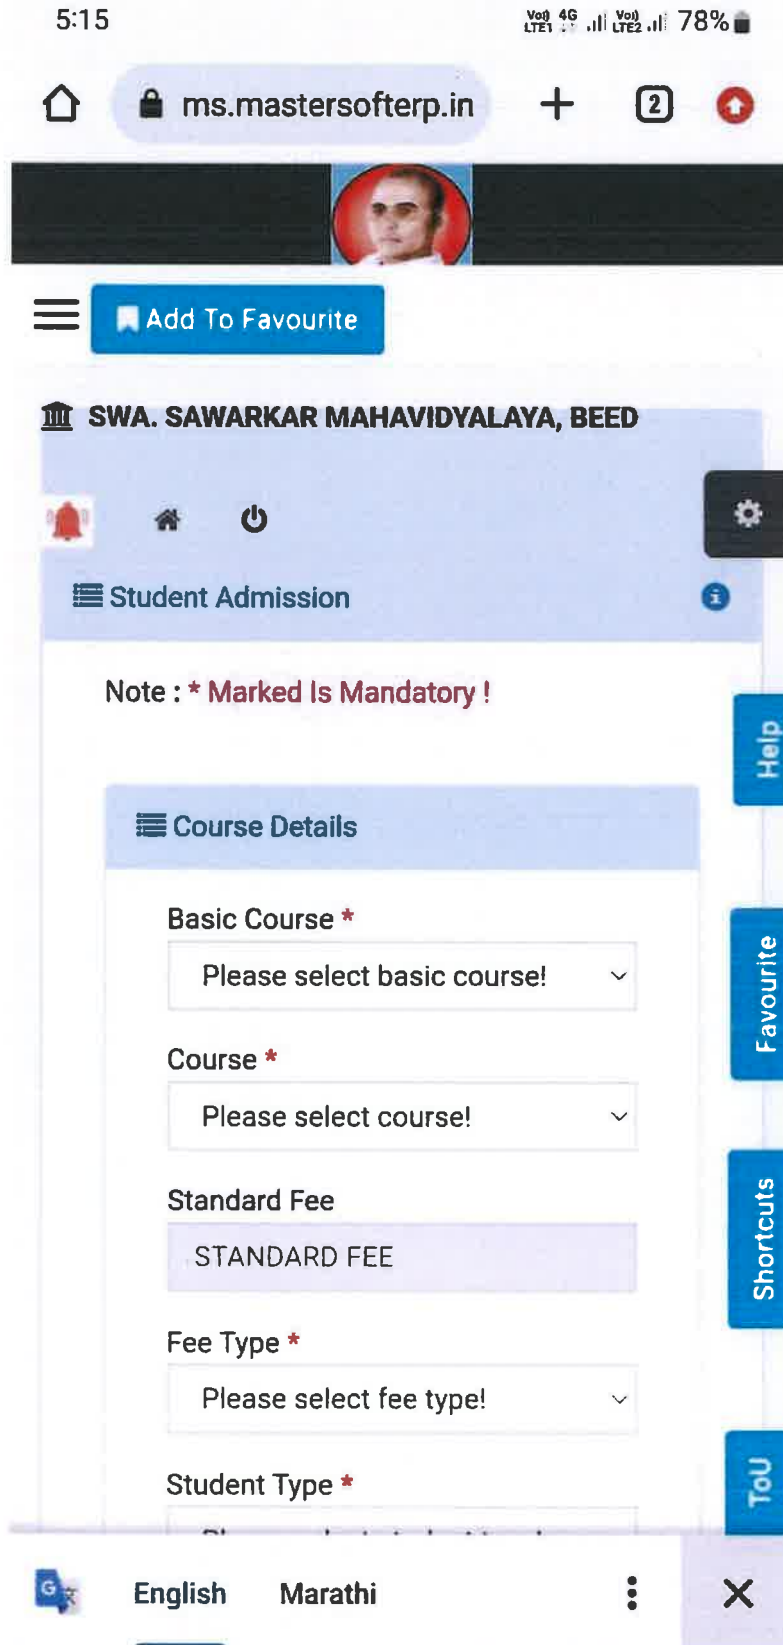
5:15 Vo) LTE1 4G Vo) LTE2 78%

ms.mastersofterp.in

2

Add To Favourite

SWA. SAWARKAR MAHAVIDYALAYA, BEED

Student Admission

Note : * Marked Is Mandatory !

Help

Course Details

Basic Course *

Please select basic course!

Favourite

Course *

Please select course!

Standard Fee

STANDARD FEE

Shortcuts

Fee Type *

Please select fee type!

Student Type *

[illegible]

ToU

English Marathi